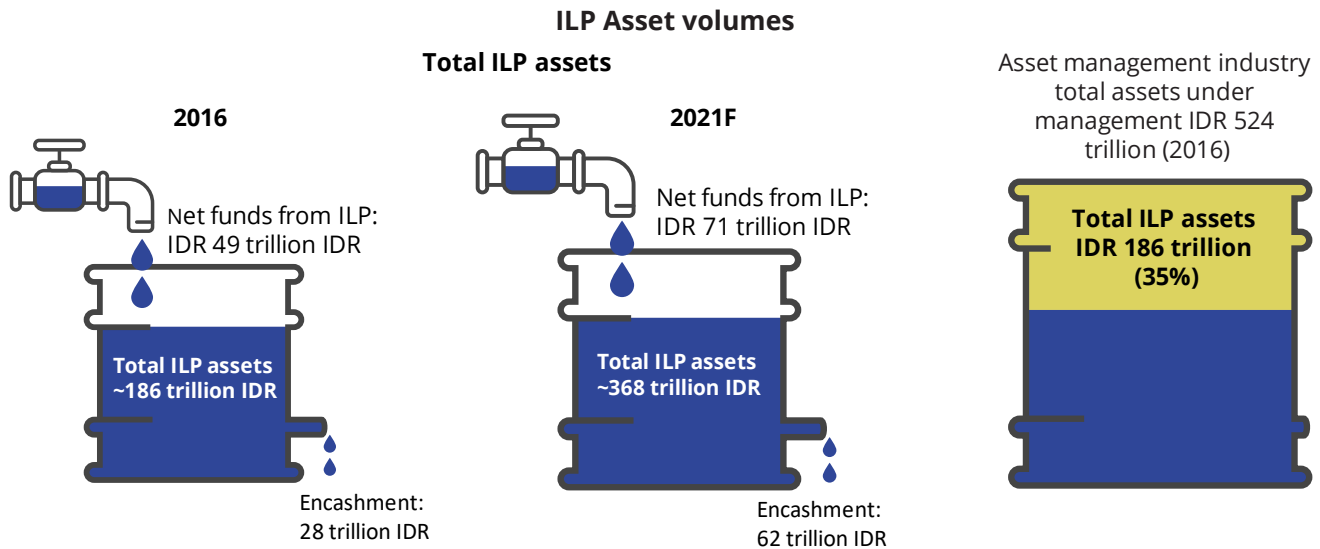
ILP Asset volumes

Total ILP assets

2016

Net funds from ILP: IDR 49 trillion IDR

Total ILP assets ~186 trillion IDR

Encashment: 28 trillion IDR

2021F

Net funds from ILP: IDR 71 trillion IDR

Total ILP assets ~368 trillion IDR

Encashment: 62 trillion IDR

Asset management industry total assets under management IDR 524 trillion (2016)

Total ILP assets IDR 186 trillion (35%)